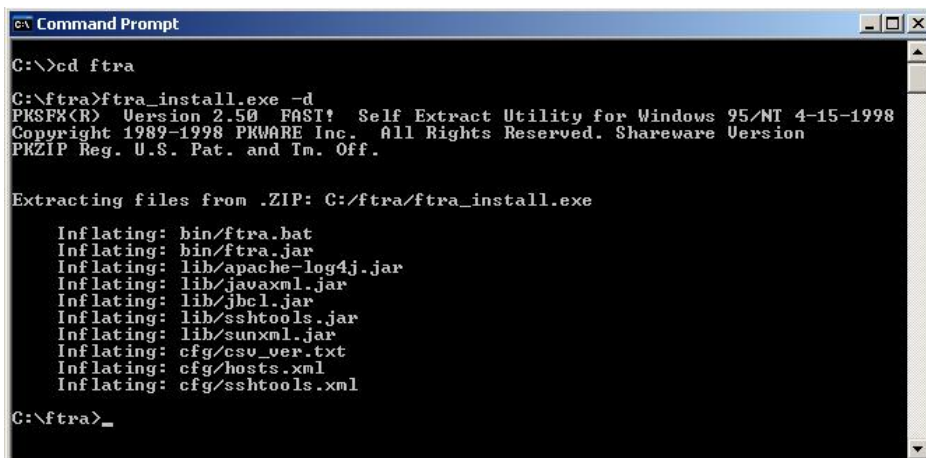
Command Prompt

C:\>cd ftra

C:\ftra>ftra_install.exe -d
PKSFX(R) Version 2.50 FAST! Self Extract Utility for Windows 95/NT 4-15-1998
Copyright 1989-1998 PKWARE Inc. All Rights Reserved. Shareware Version
PKZIP Reg. U.S. Pat. and Tm. Off.

Extracting files from .ZIP: C:/ftra/ftra_install.exe

Inflating: bin/ftra.bat
Inflating: bin/ftra.jar
Inflating: lib/apache-log4j.jar
Inflating: lib/javaxml.jar
Inflating: lib/jbcl.jar
Inflating: lib/sshtools.jar
Inflating: lib/sunxml.jar
Inflating: cfg/csv_ver.txt
Inflating: cfg/hosts.xml
Inflating: cfg/sshtools.xml

C:\ftra>_